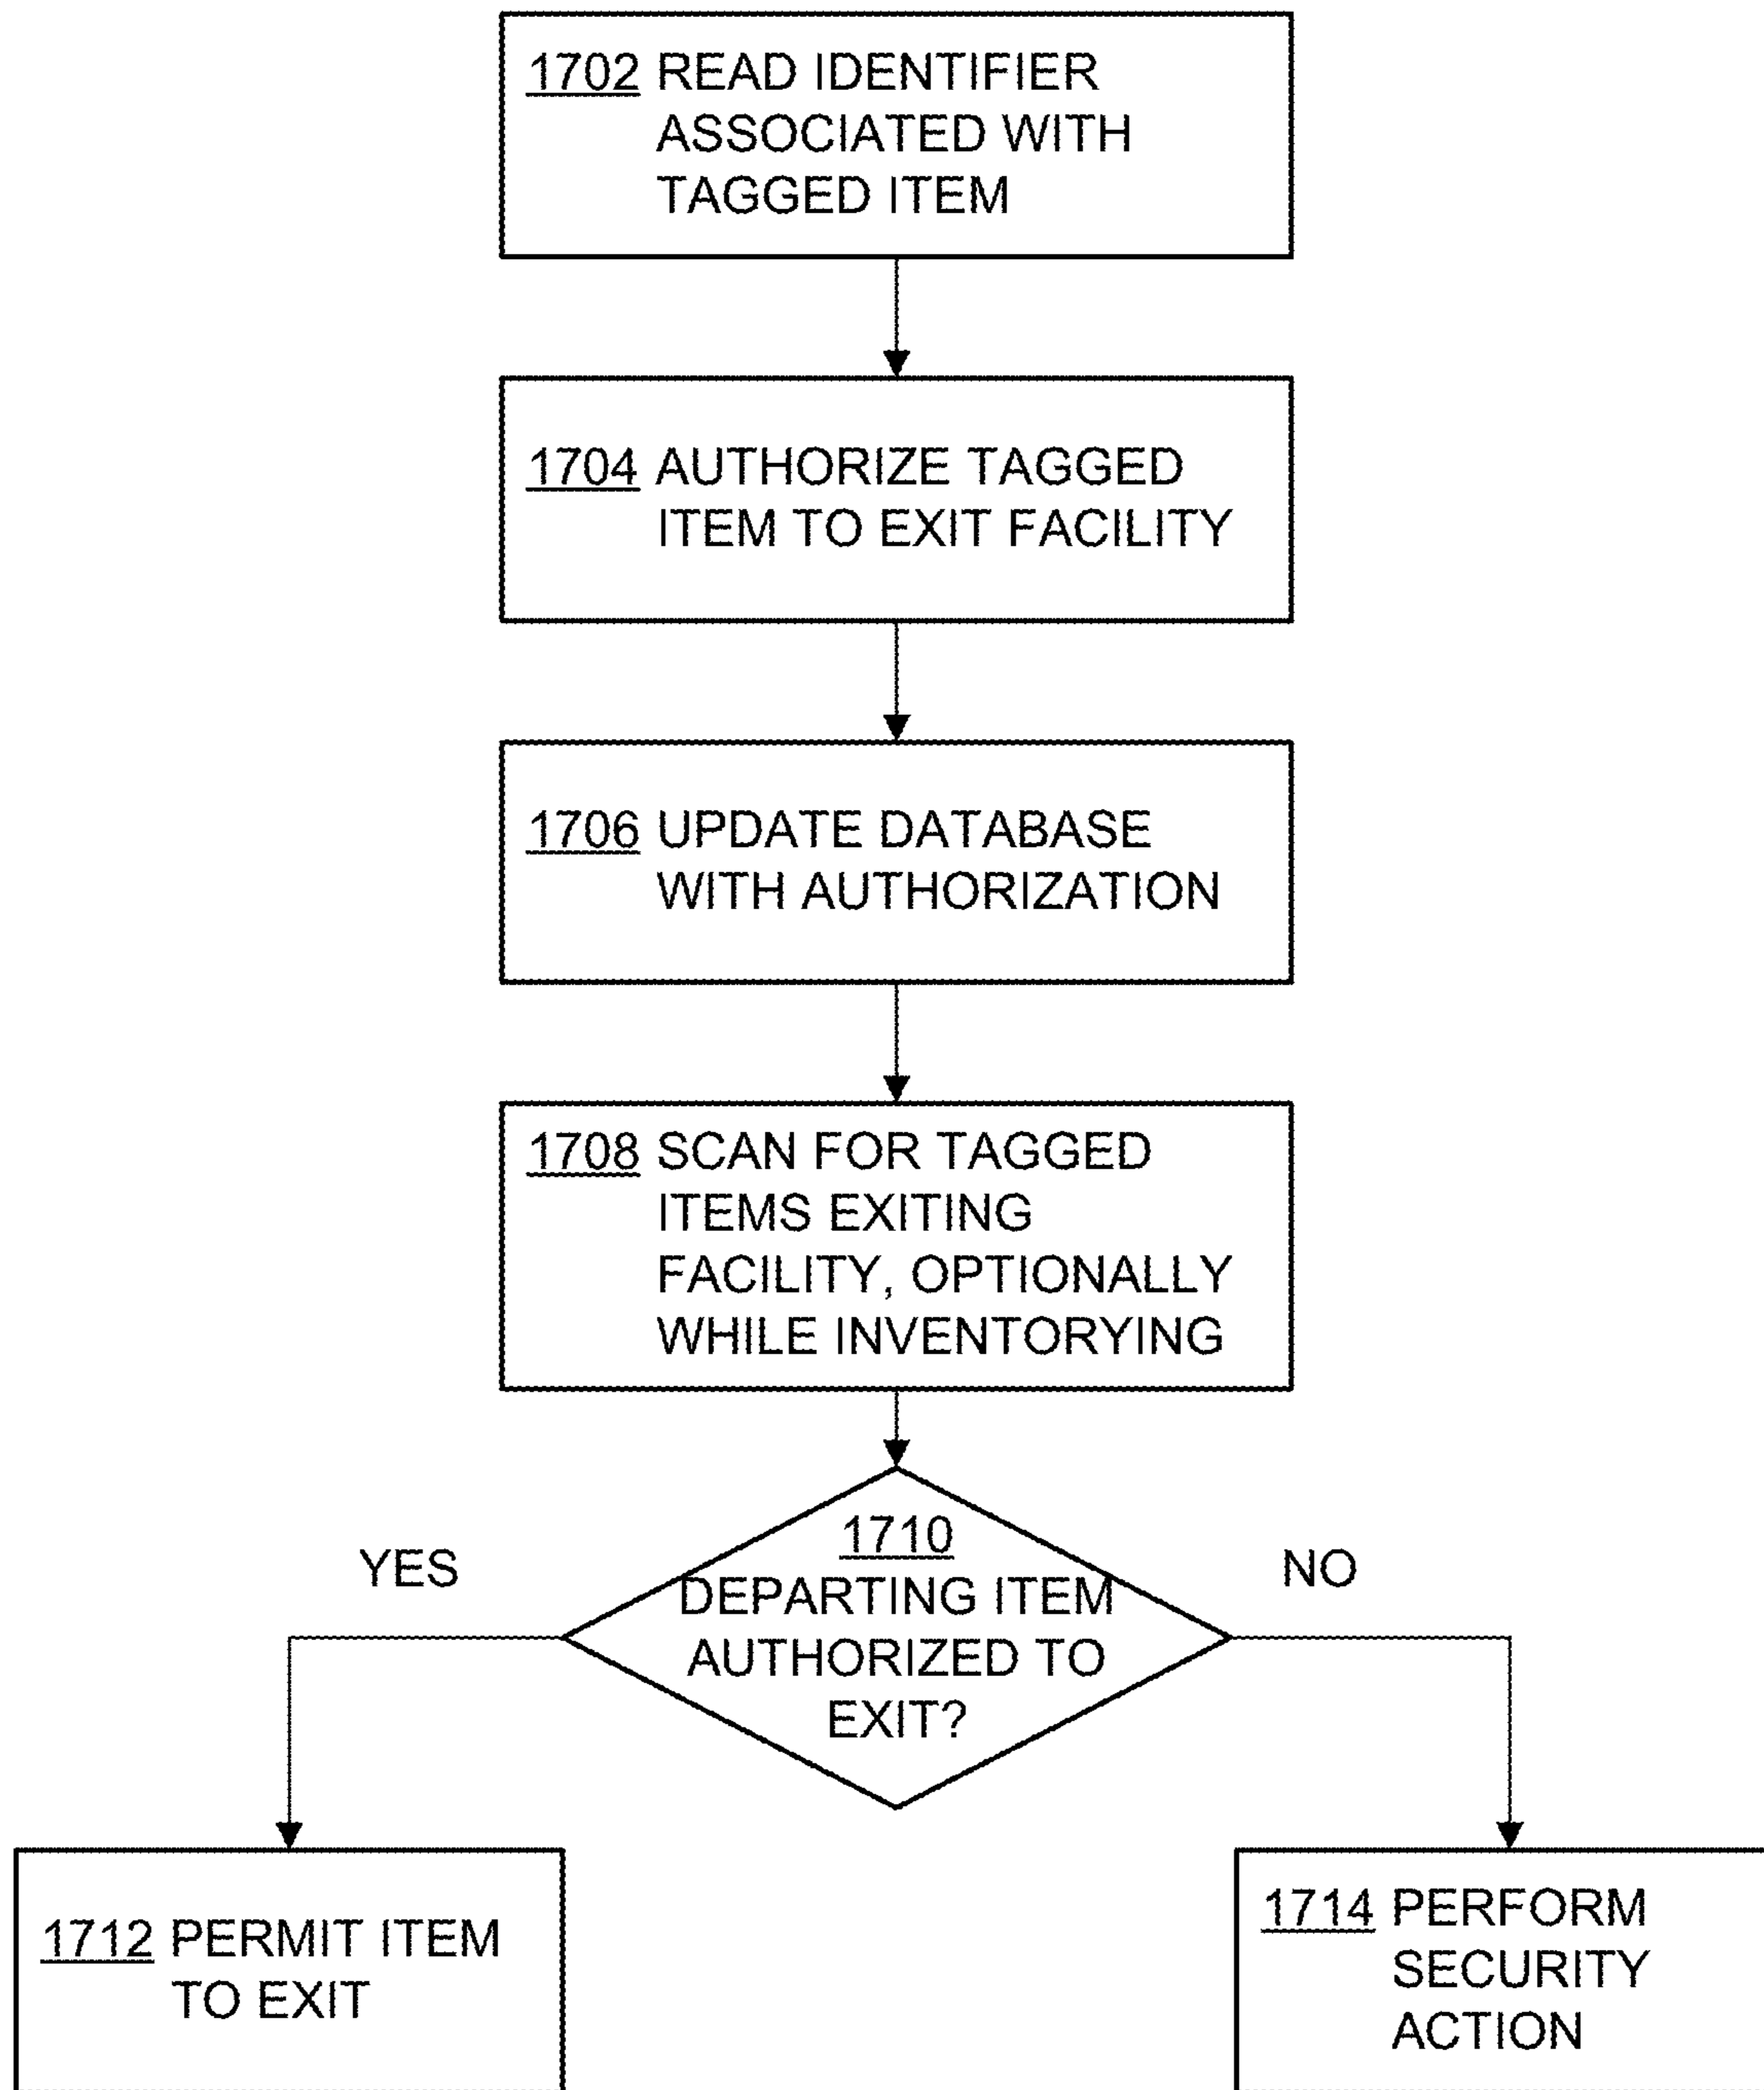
1702 READ IDENTIFIER ASSOCIATED WITH TAGGED ITEM

1704 AUTHORIZE TAGGED ITEM TO EXIT FACILITY

1706 UPDATE DATABASE WITH AUTHORIZATION

1708 SCAN FOR TAGGED ITEMS EXITING FACILITY, OPTIONALLY WHILE INVENTORYING

1710 DEPARTING ITEM AUTHORIZED TO EXIT?

YES

NO

1712 PERMIT ITEM TO EXIT

1714 PERFORM SECURITY ACTION